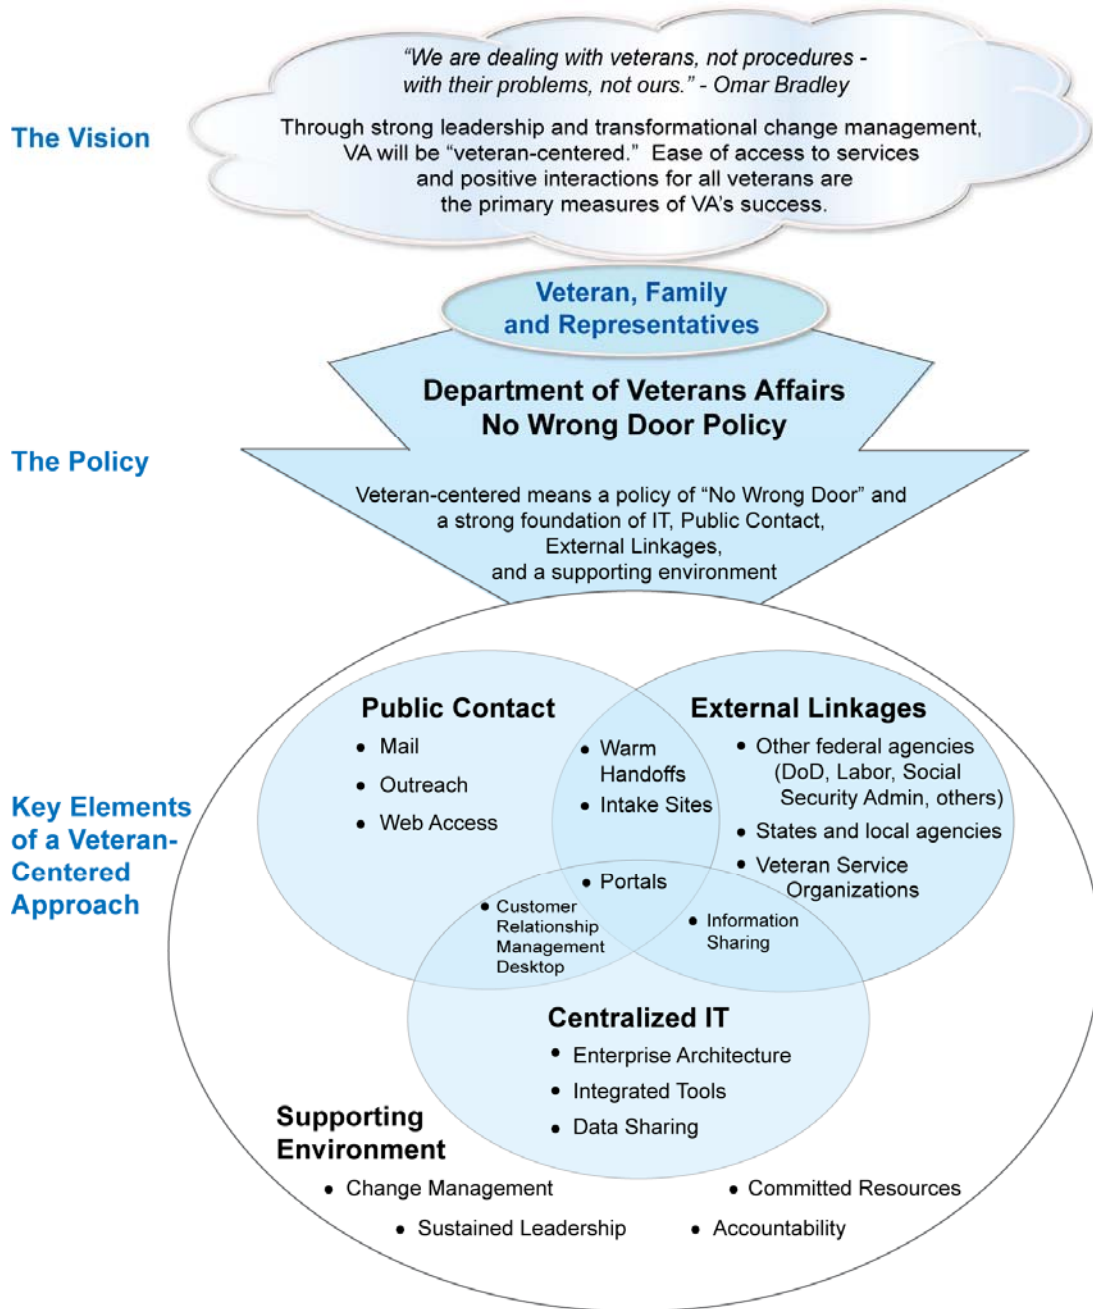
The Vision

"We are dealing with veterans, not procedures - with their problems, not ours." - Omar Bradley

Through strong leadership and transformational change management, VA will be "veteran-centered." Ease of access to services and positive interactions for all veterans are the primary measures of VA's success.

Veteran, Family and Representatives

Department of Veterans Affairs No Wrong Door Policy

The Policy

Veteran-centered means a policy of "No Wrong Door" and a strong foundation of IT, Public Contact, External Linkages, and a supporting environment

Key Elements of a Veteran-Centered Approach

Public Contact
• Mail
• Outreach
• Web Access

• Warm Handoffs
• Intake Sites

External Linkages
• Other federal agencies (DoD, Labor, Social Security Admin, others)
• States and local agencies
• Veteran Service Organizations

• Portals

• Customer Relationship Management Desktop

• Information Sharing

Centralized IT
• Enterprise Architecture
• Integrated Tools
• Data Sharing

Supporting Environment
• Change Management
• Sustained Leadership
• Committed Resources
• Accountability